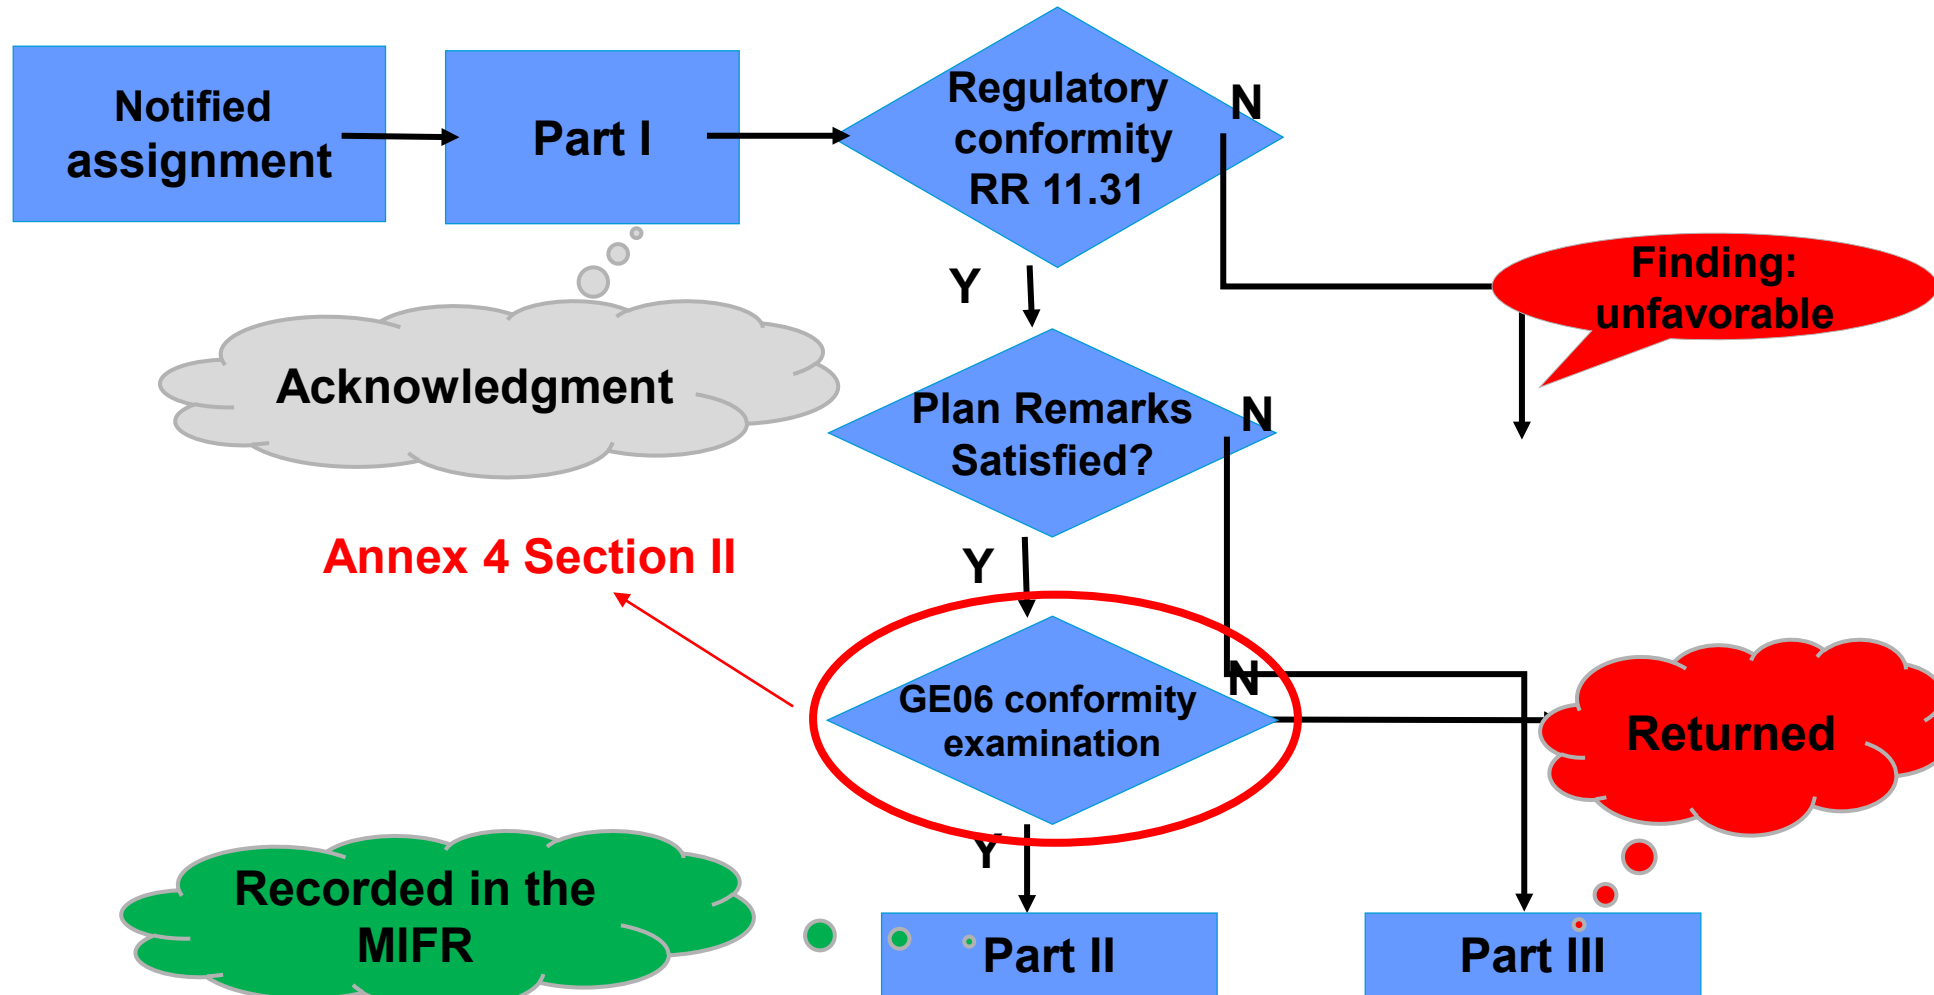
Notified assignment

Part I

Regulatory conformity RR 11.31

N

Y

Finding: unfavorable

Acknowledgment

Plan Remarks Satisfied?

N

Y

Annex 4 Section II

GE06 conformity examination

N

Returned

Y

Recorded in the MIFR

Part II

Part III